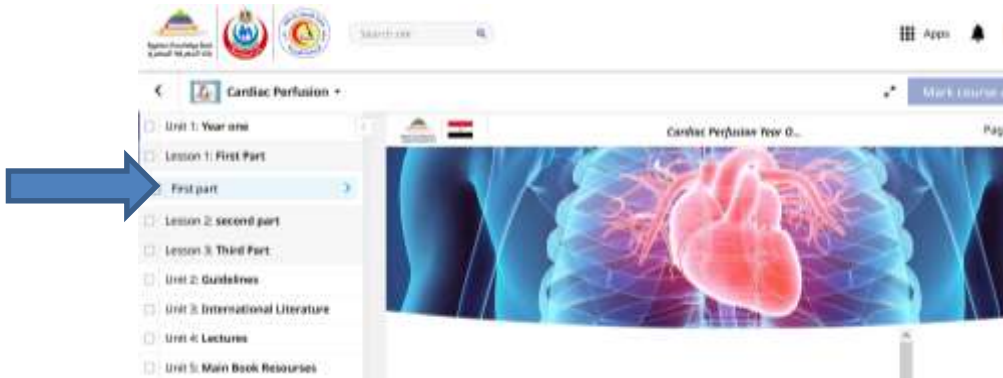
Search site

Apps

Cardiac Perfusion

Mark course

Unit 1: Year one

Lesson 1: First Part

First part

Lesson 2: second part

Lesson 3: Third Part

Unit 2: Guidelines

Unit 3: International Literature

Unit 4: Lectures

Unit 5: Main Book Resourses

Cardiac Perfusion Year O...

Pag